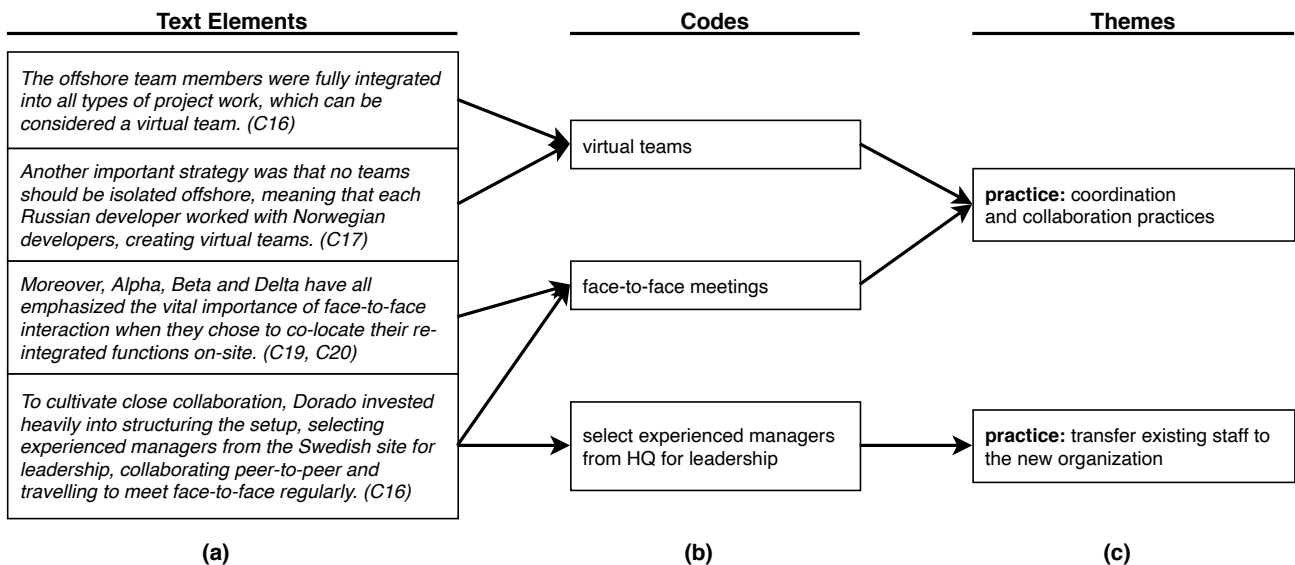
**Text Elements**

*The offshore team members were fully integrated into all types of project work, which can be considered a virtual team. (C16)*

*Another important strategy was that no teams should be isolated offshore, meaning that each Russian developer worked with Norwegian developers, creating virtual teams. (C17)*

*Moreover, Alpha, Beta and Delta have all emphasized the vital importance of face-to-face interaction when they chose to co-locate their re-integrated functions on-site. (C19, C20)*

*To cultivate close collaboration, Dorado invested heavily into structuring the setup, selecting experienced managers from the Swedish site for leadership, collaborating peer-to-peer and travelling to meet face-to-face regularly. (C16)*

**(a)**

**Codes**

virtual teams

face-to-face meetings

select experienced managers from HQ for leadership

**(b)**

**Themes**

**practice:** coordination and collaboration practices

**practice:** transfer existing staff to the new organization

**(c)**